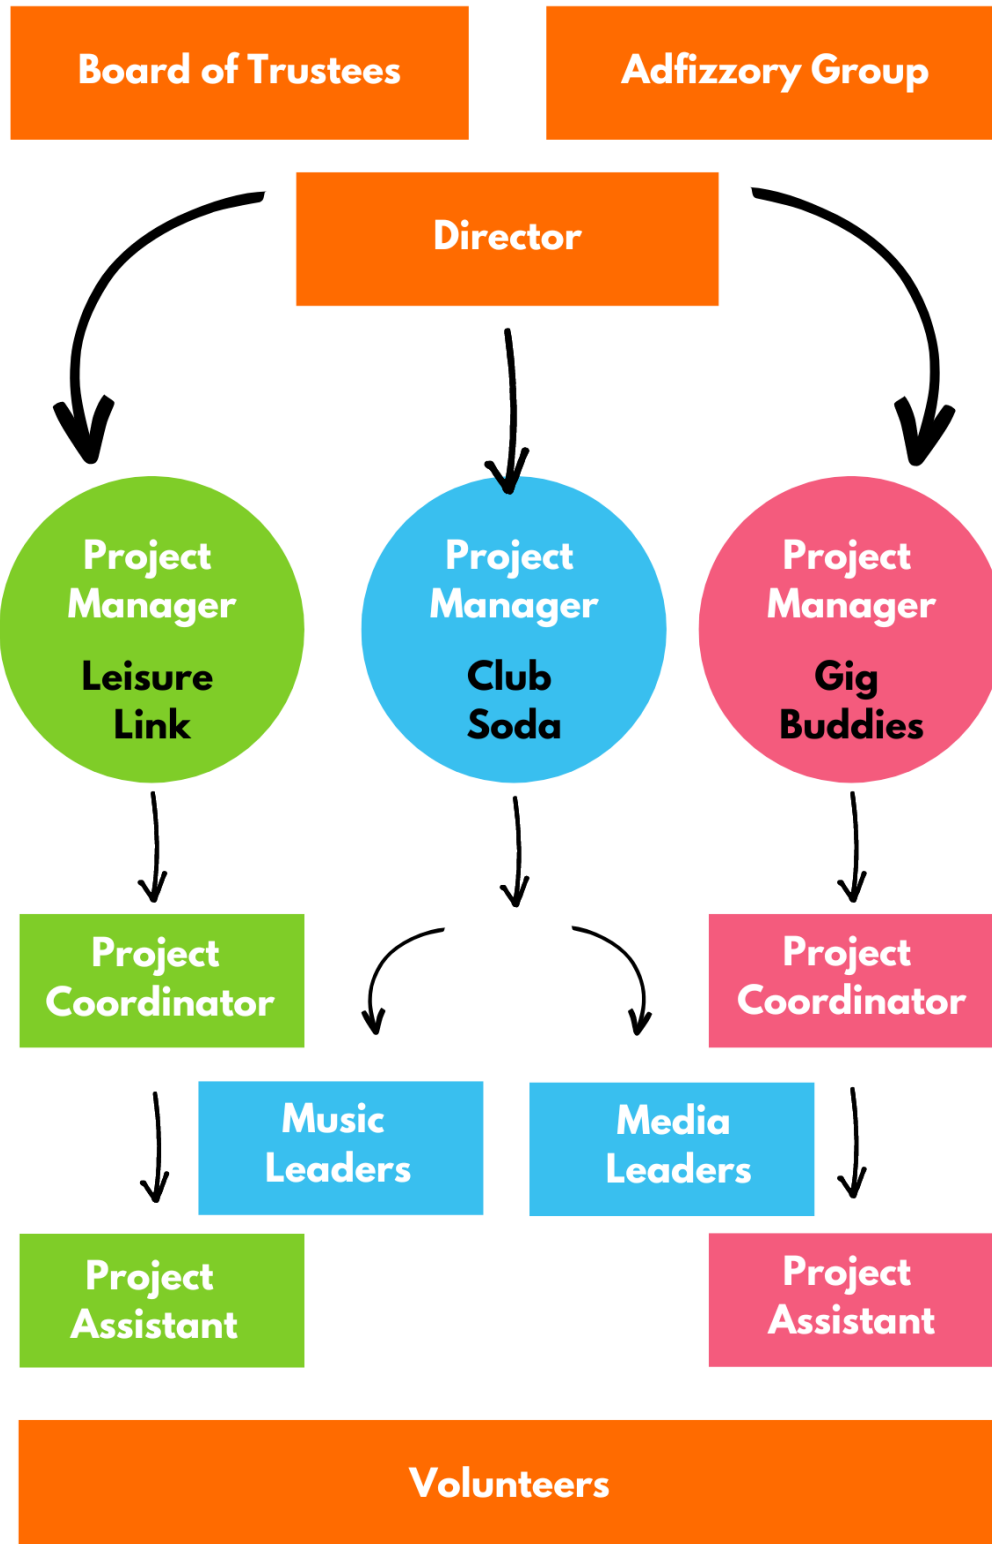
Board of Trustees

Adfizzory Group

Director

Project Manager

Leisure Link

Project Manager

Club Soda

Project Manager

Gig Buddies

Project Coordinator

Project Coordinator

Music Leaders

Media Leaders

Project Assistant

Project Assistant

Volunteers